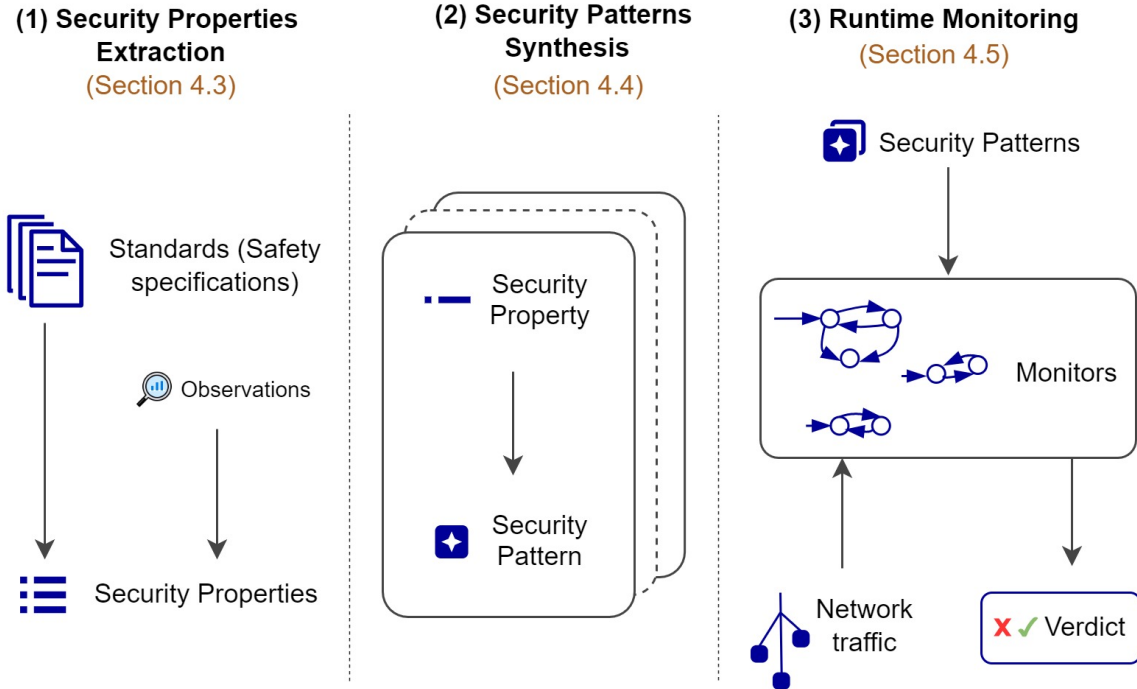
(1) Security Properties Extraction
(Section 4.3)

Standards (Safety specifications)

Observations

Security Properties

(2) Security Patterns Synthesis
(Section 4.4)

Security Property

Security Pattern

(3) Runtime Monitoring
(Section 4.5)

Security Patterns

Monitors

Network traffic

✗ ✓ Verdict